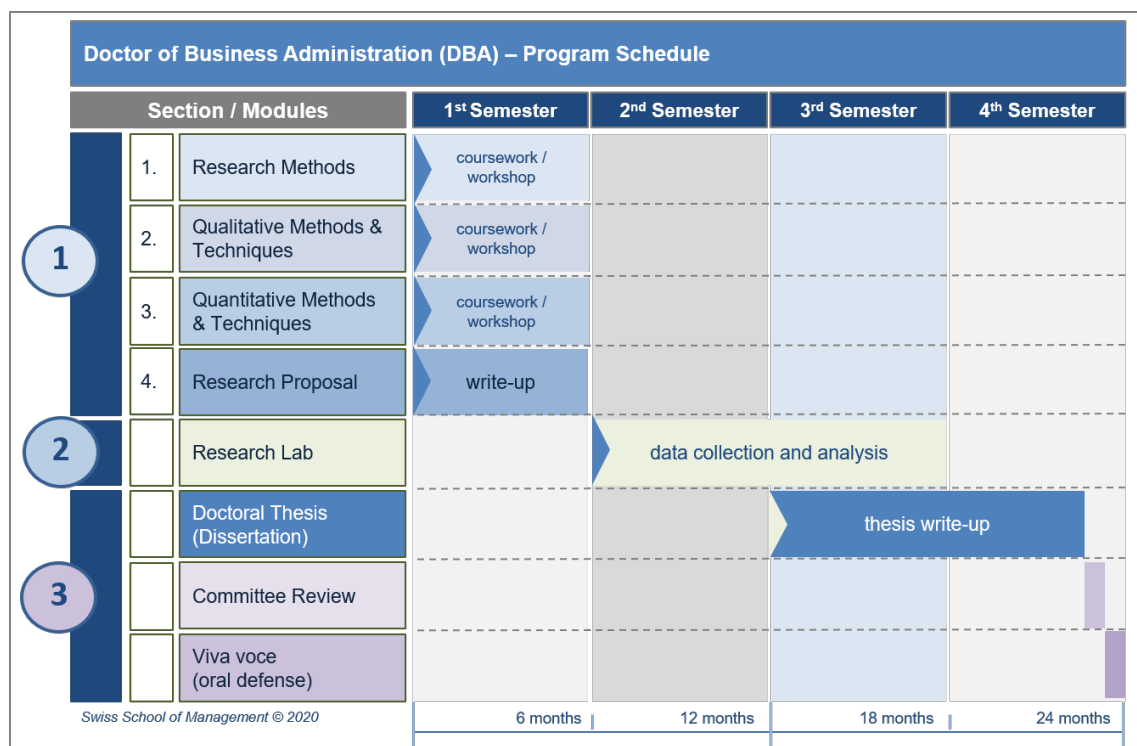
Doctor of Business Administration (DBA) – Program Schedule

| Section / Modules | | | 1st Semester | 2nd Semester | 3rd Semester | 4th Semester |
|---|---|---|---|---|---|---|
| 1 | 1. | Research Methods | coursework / workshop | | | |
| | 2. | Qualitative Methods & Techniques | coursework / workshop | | | |
| | 3. | Quantitative Methods & Techniques | coursework / workshop | | | |
| | 4. | Research Proposal | write-up | | | |
| 2 | | Research Lab | | data collection and analysis | | |
| 3 | | Doctoral Thesis (Dissertation) | | | thesis write-up | |
| | | Committee Review | | | | |
| | | Viva voce (oral defense) | | | | |
| | | | 6 months | 12 months | 18 months | 24 months |

Swiss School of Management © 2020